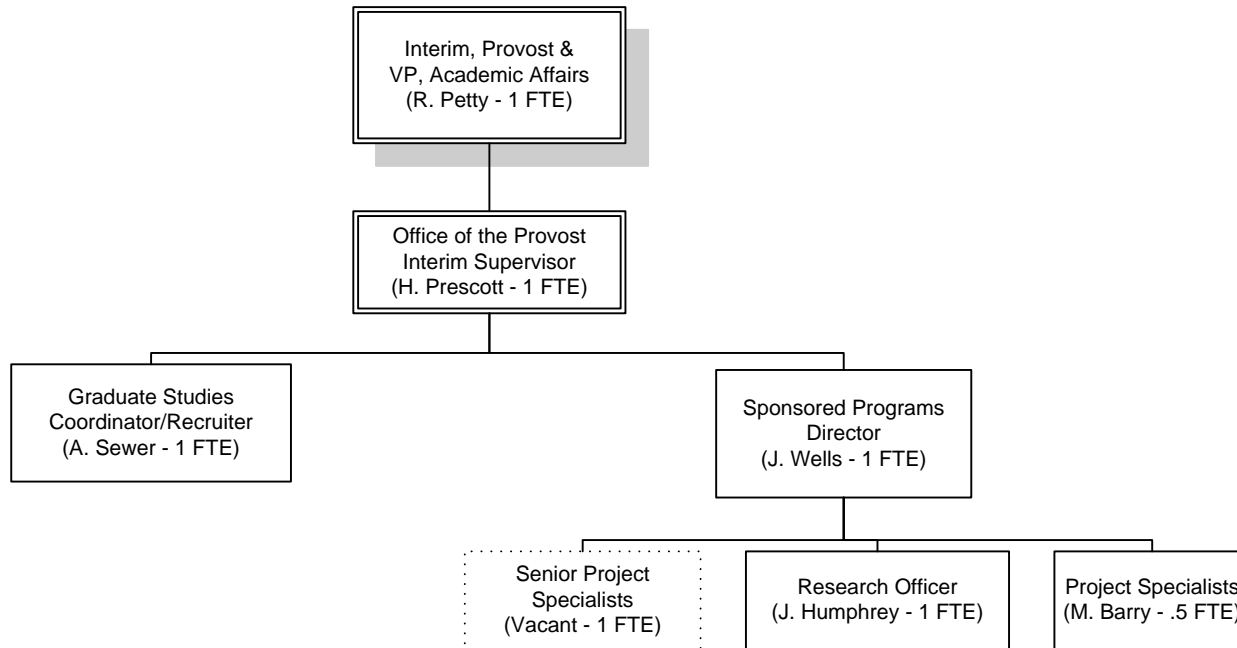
Interim, Provost & VP, Academic Affairs (R. Petty - 1 FTE)

Office of the Provost Interim Supervisor (H. Prescott - 1 FTE)

Graduate Studies Coordinator/Recruiter (A. Sewer - 1 FTE)

Sponsored Programs Director (J. Wells - 1 FTE)

Senior Project Specialists (Vacant - 1 FTE)

Research Officer (J. Humphrey - 1 FTE)

Project Specialists (M. Barry - .5 FTE)